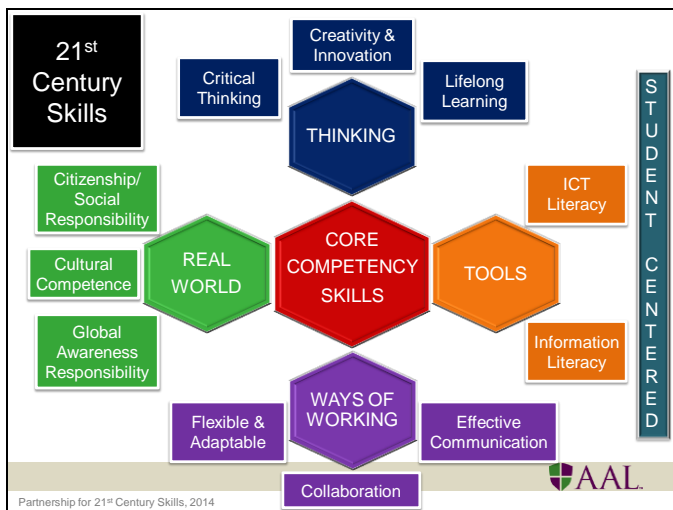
$21^{st}$ Century Skills

Creativity & Innovation

Critical Thinking

Lifelong Learning

THINKING

S T U D E N T C E N T E R E D

Citizenship/ Social Responsibility

ICT Literacy

Cultural Competence

REAL WORLD

CORE COMPETENCY SKILLS

TOOLS

Global Awareness Responsibility

Information Literacy

WAYS OF WORKING

Flexible & Adaptable

Effective Communication

AAL

Partnership for $21^{st}$ Century Skills, 2014

Collaboration